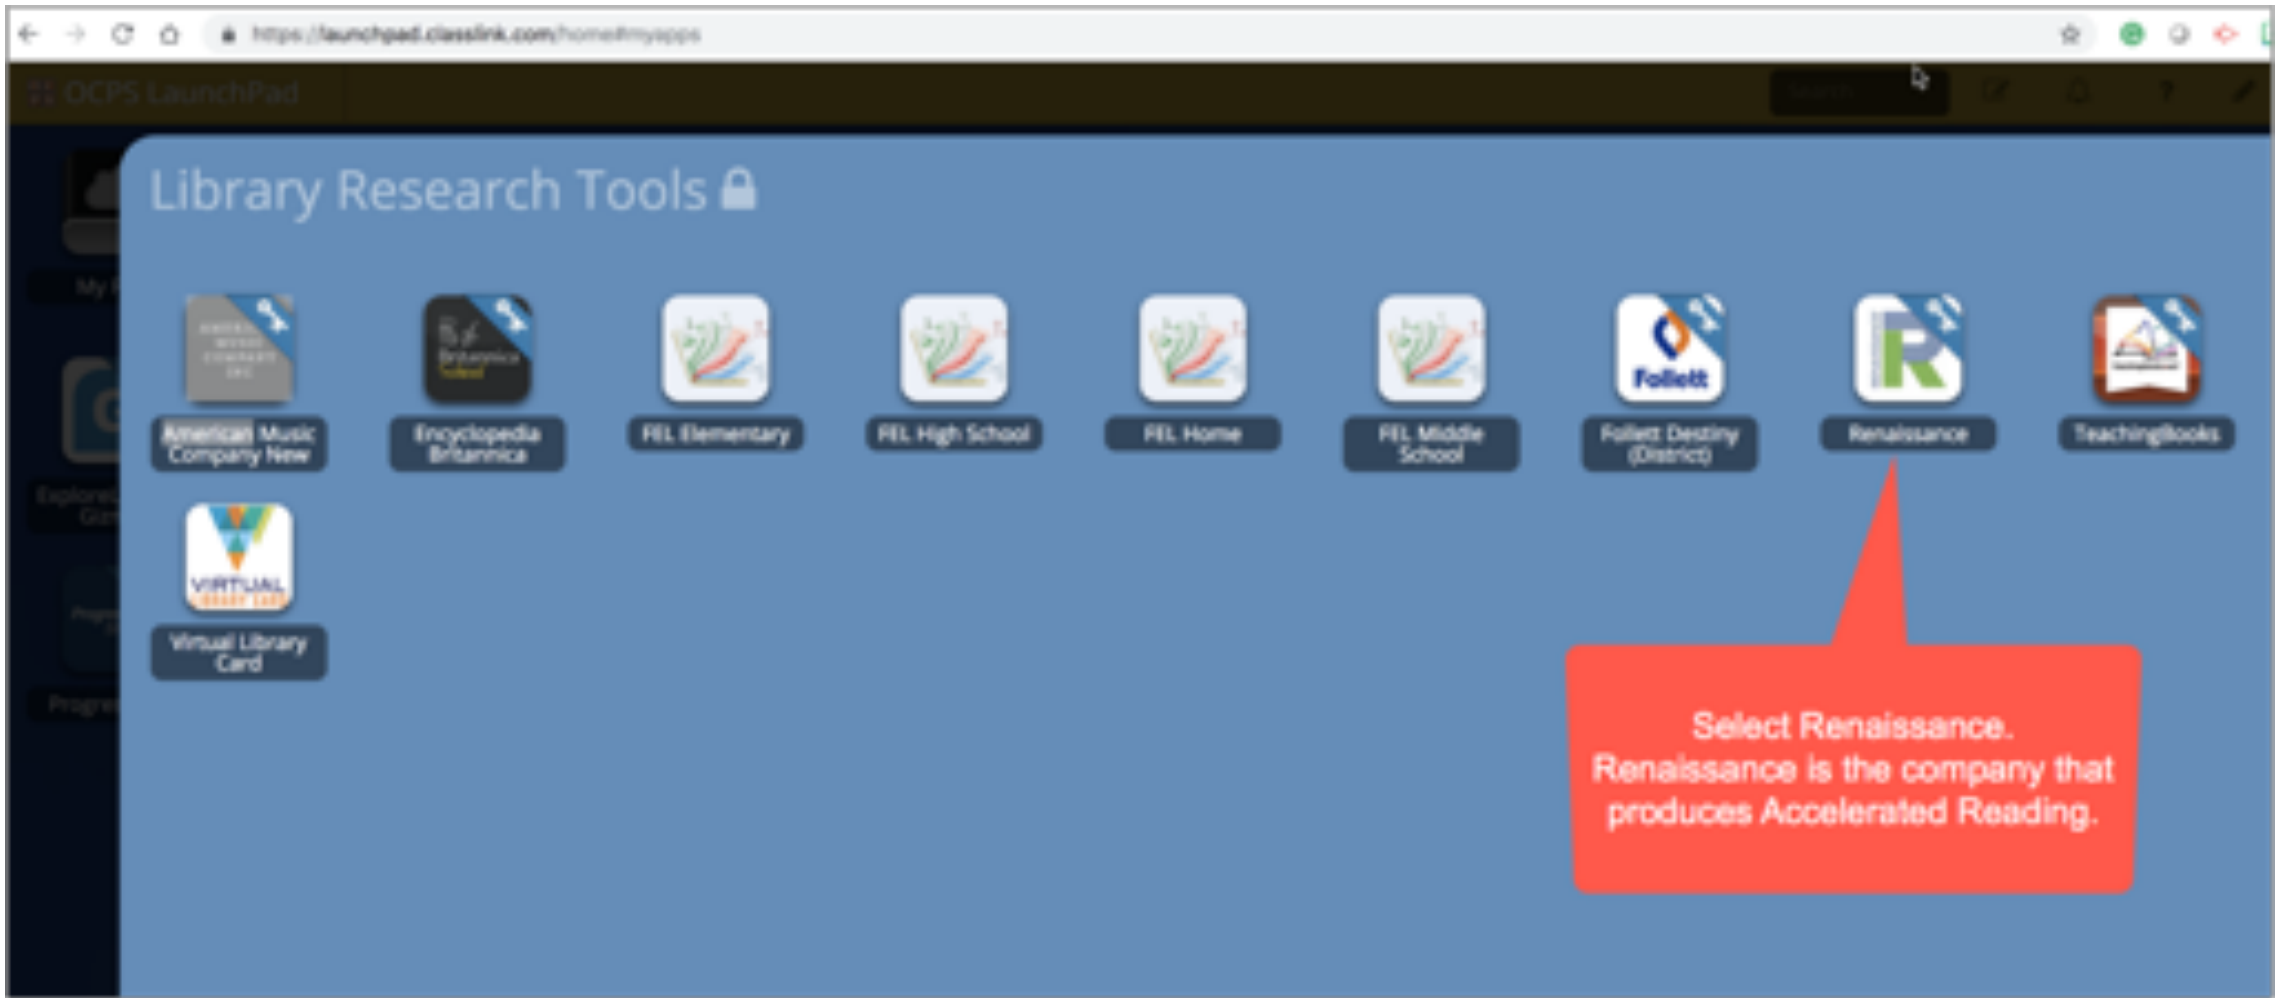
https://launchpad.classlink.com/home#myapps

OCPS LaunchPad

Library Research Tools

American Music Company New

Encyclopedia Britannica

FEL Elementary

FEL High School

FEL Home

FEL Middle School

Follett

Follett Destiny (District)

Renaissance

TeachingBooks

VIRTUAL

Virtual Library Card

Select Renaissance. Renaissance is the company that produces Accelerated Reading.